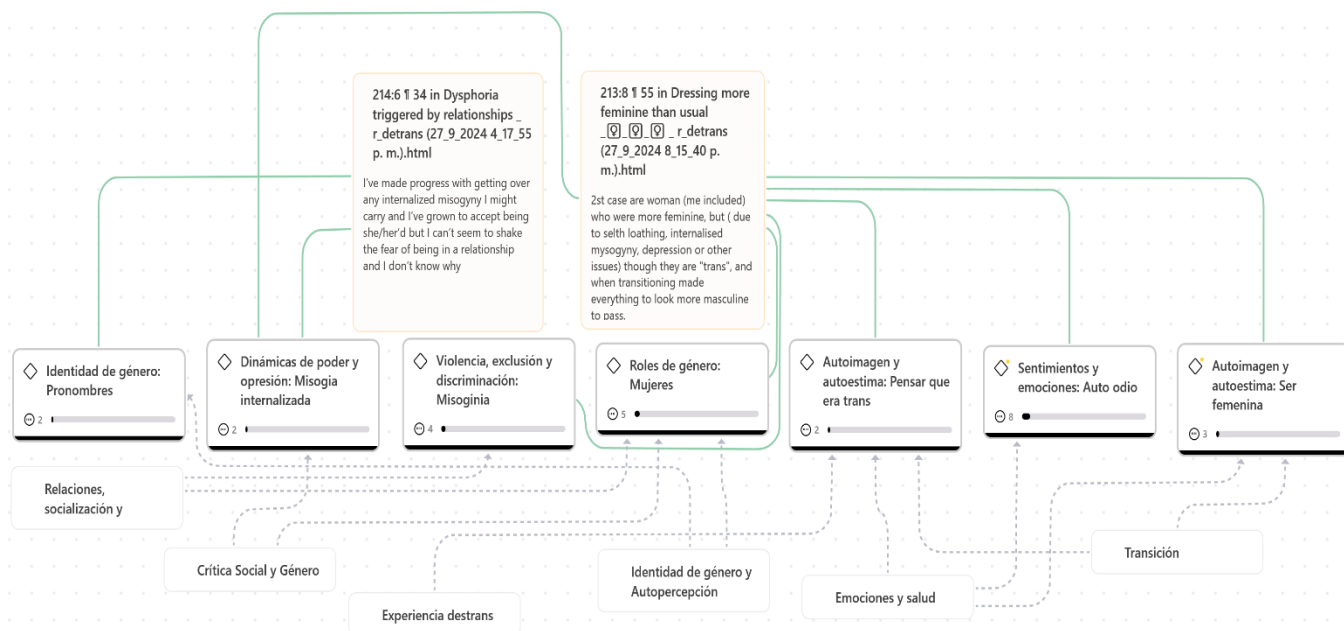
214:6 ¶ 34 in Dysphoria triggered by relationships _ r_detrans (27_9_2024 4_17_55 p. m.).html

I've made progress with getting over any internalized misogyny I might carry and I've grown to accept being she/her'd but I can't seem to shake the fear of being in a relationship and I don't know why

213:8 ¶ 55 in Dressing more feminine than usual _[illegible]_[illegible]_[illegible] _ r_detrans (27_9_2024 8_15_40 p. m.).html

2st case are woman (me included) who were more feminine, but ( due to selth loathing, internalised mysogyny, depression or other issues) though they are "trans", and when transitioning made everything to look more masculine to pass.

Identidad de género: Pronombres
2

Dinámicas de poder y opresión: Misogia internalizada
2

Violencia, exclusión y discriminación: Misoginia
4

Roles de género: Mujeres
5

Autoimagen y autoestima: Pensar que era trans
2

Sentimientos y emociones: Auto odio
8

Autoimagen y autoestima: Ser femenina
3

Relaciones, socialización y

Crítica Social y Género

Experiencia destrans

Identidad de género y Autopercepción

Emociones y salud

Transición